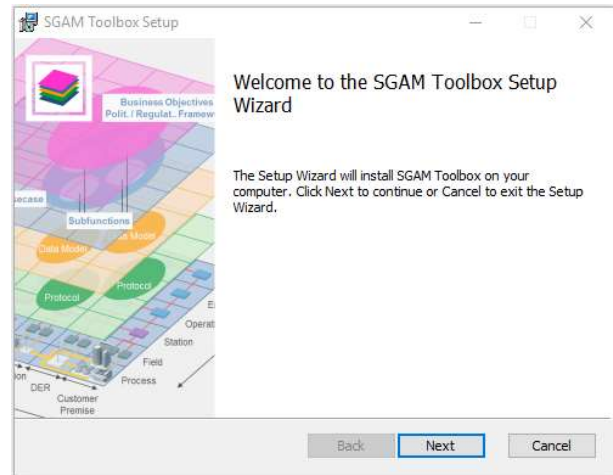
SGAM Toolbox Setup

Business Objectives
Polit. / Regulat. Framew

ecase

Subfunctions

Data Model

a Model

Protocol

Protocol

E

Operat

Station

Field

on

Process

DER

Customer Premise

Welcome to the SGAM Toolbox Setup Wizard

The Setup Wizard will install SGAM Toolbox on your computer. Click Next to continue or Cancel to exit the Setup Wizard.

Back

Next

Cancel